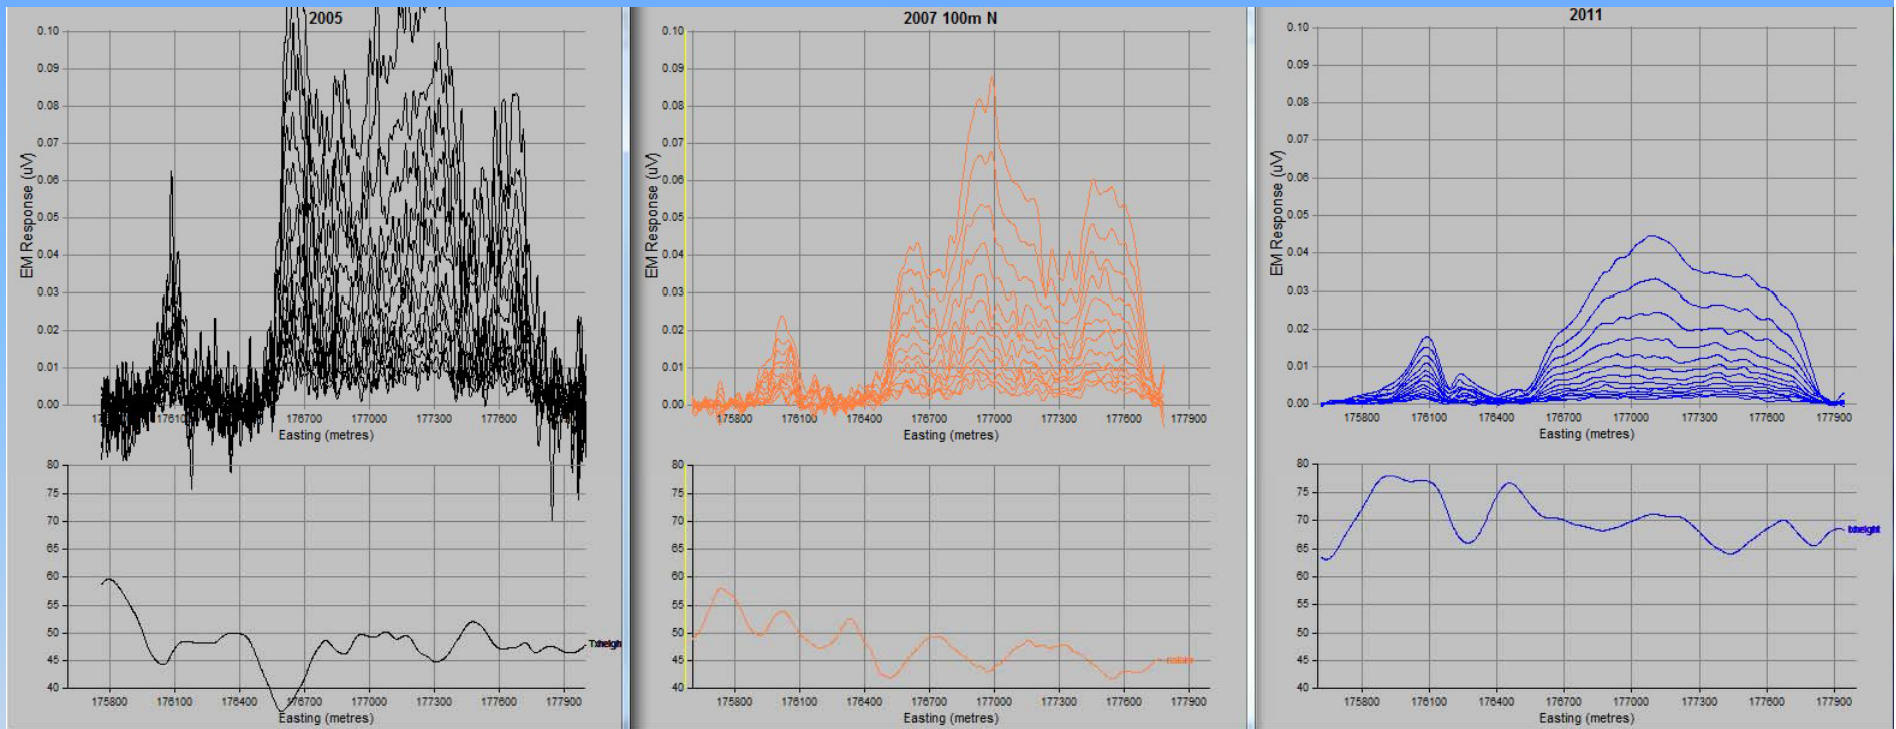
2005

EM Response (uV)

0.10
0.09
0.08
0.07
0.06
0.05
0.04
0.03
0.02
0.01
0.00

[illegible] 17610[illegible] 176700 177000 177300 177600

Easting (metres)

80
75
70
65
60
55
50
45
40

175800 176100 176400 176700 177000 177300 177600 177900

Easting (metres)

Txheigh

2007 100m N

EM Response (uV)

0.10
0.09
0.08
0.07
0.06
0.05
0.04
0.03
0.02
0.01
0.00

175800 176100 176400 176700 177000 177300 177600 177900

Easting (metres)

80
75
70
65
60
55
50
45
40

175800 176100 176400 176700 177000 177300 177600 177900

Easting (metres)

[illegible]

2011

EM Response (uV)

0.10
0.09
0.08
0.07
0.06
0.05
0.04
0.03
0.02
0.01
0.00

175800 176100 176400 176700 177000 177300 177600 177900

Easting (metres)

80
75
70
65
60
55
50
45
40

175800 176100 176400 176700 177000 177300 177600 177900

Easting (metres)

txheight